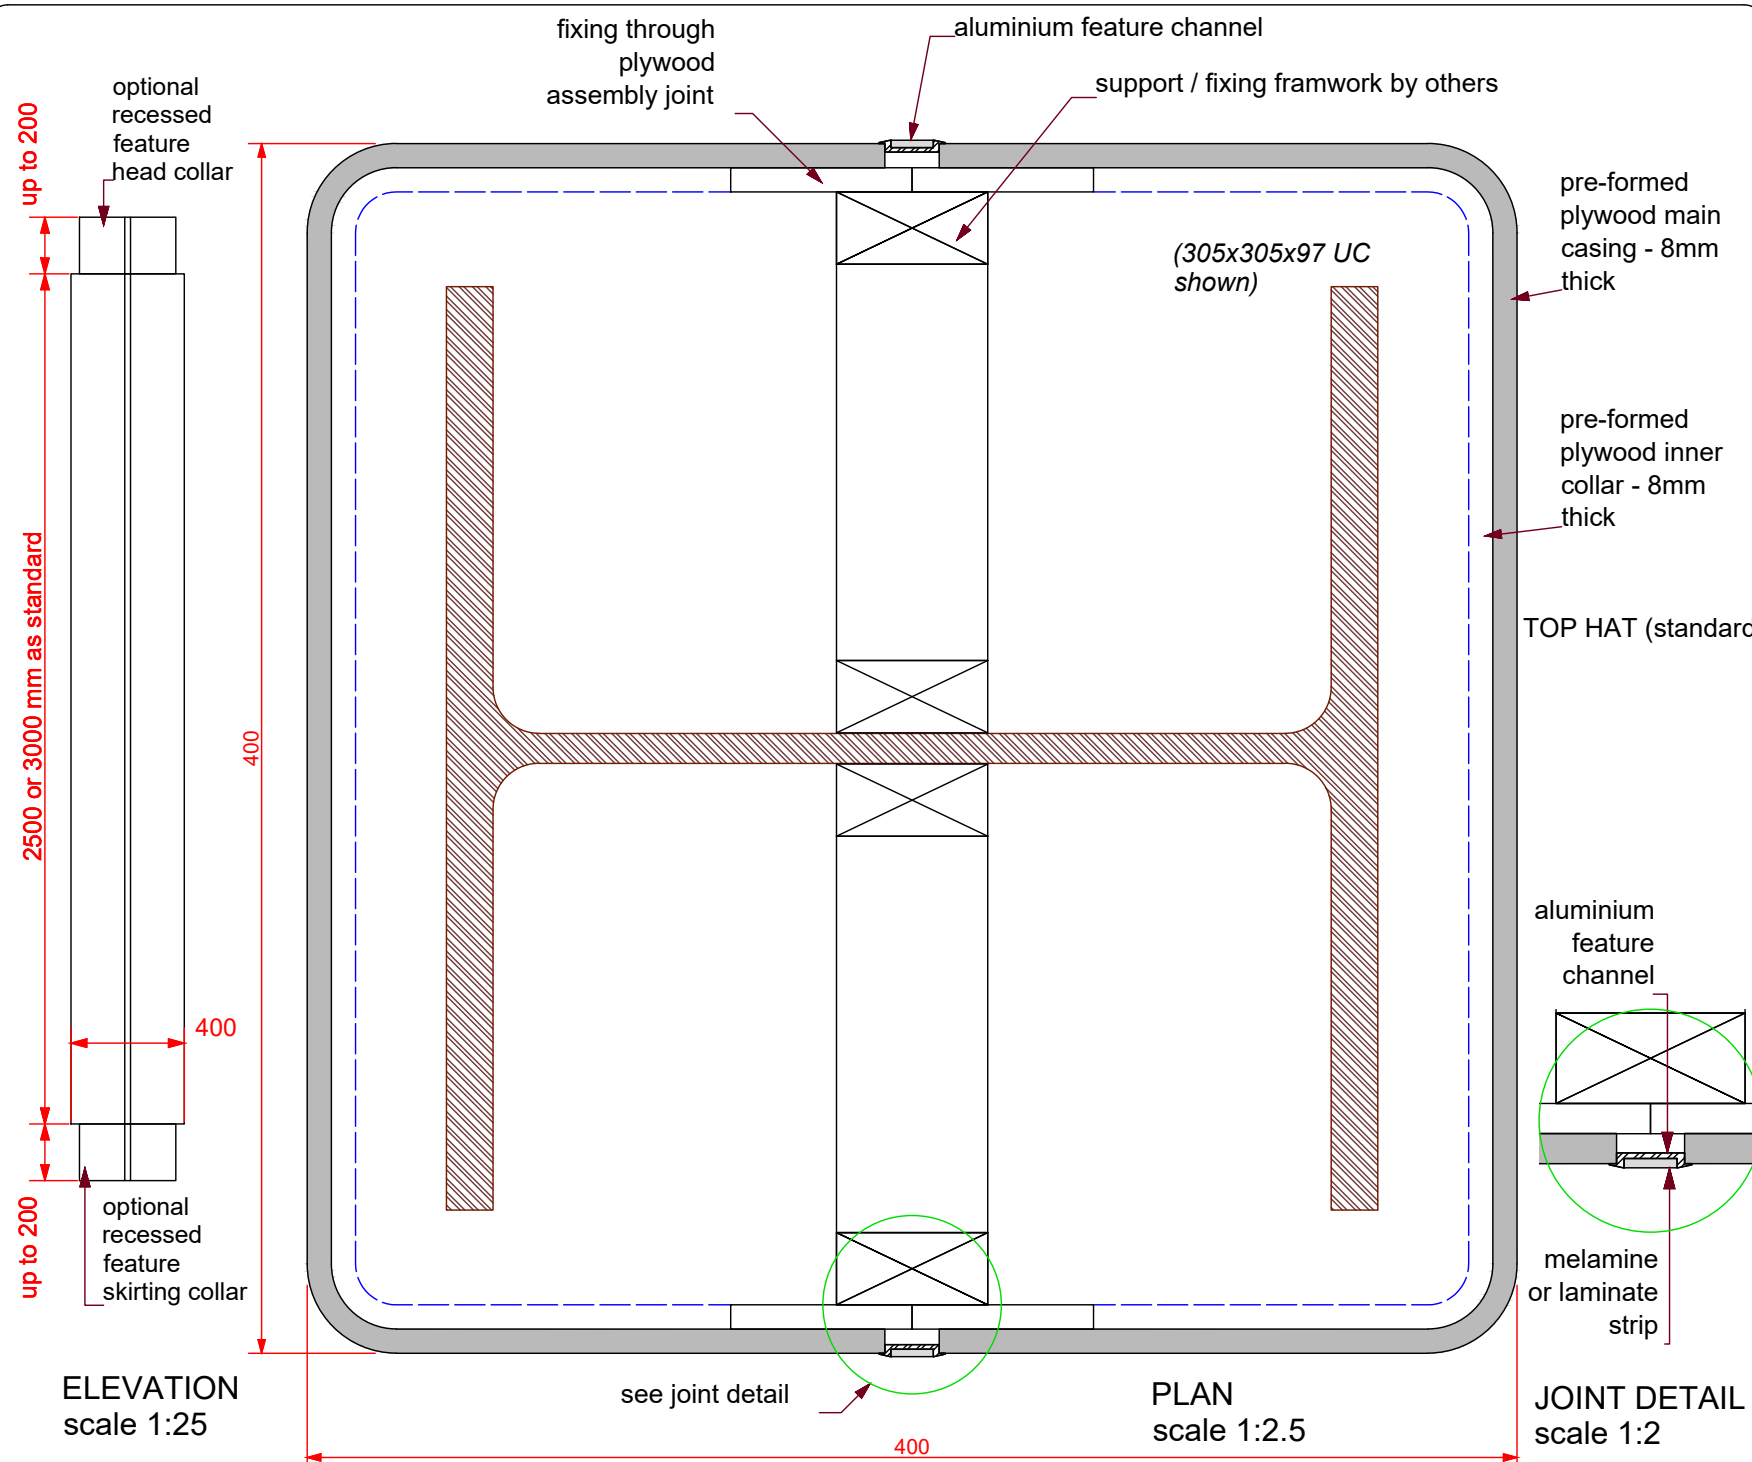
fixing through plywood assembly joint

aluminium feature channel

support / fixing framwork by others

optional recessed feature head collar

up to 200

2500 or 3000 mm as standard

400

400

up to 200

optional recessed feature skirting collar

ELEVATION
scale 1:25

(305x305x97 UC shown)

pre-formed plywood main casing - 8mm thick

pre-formed plywood inner collar - 8mm thick

TOP HAT (standard

aluminium feature channel

melamine or laminate strip

see joint detail

PLAN
scale 1:2.5

400

JOINT DETAIL
scale 1:2